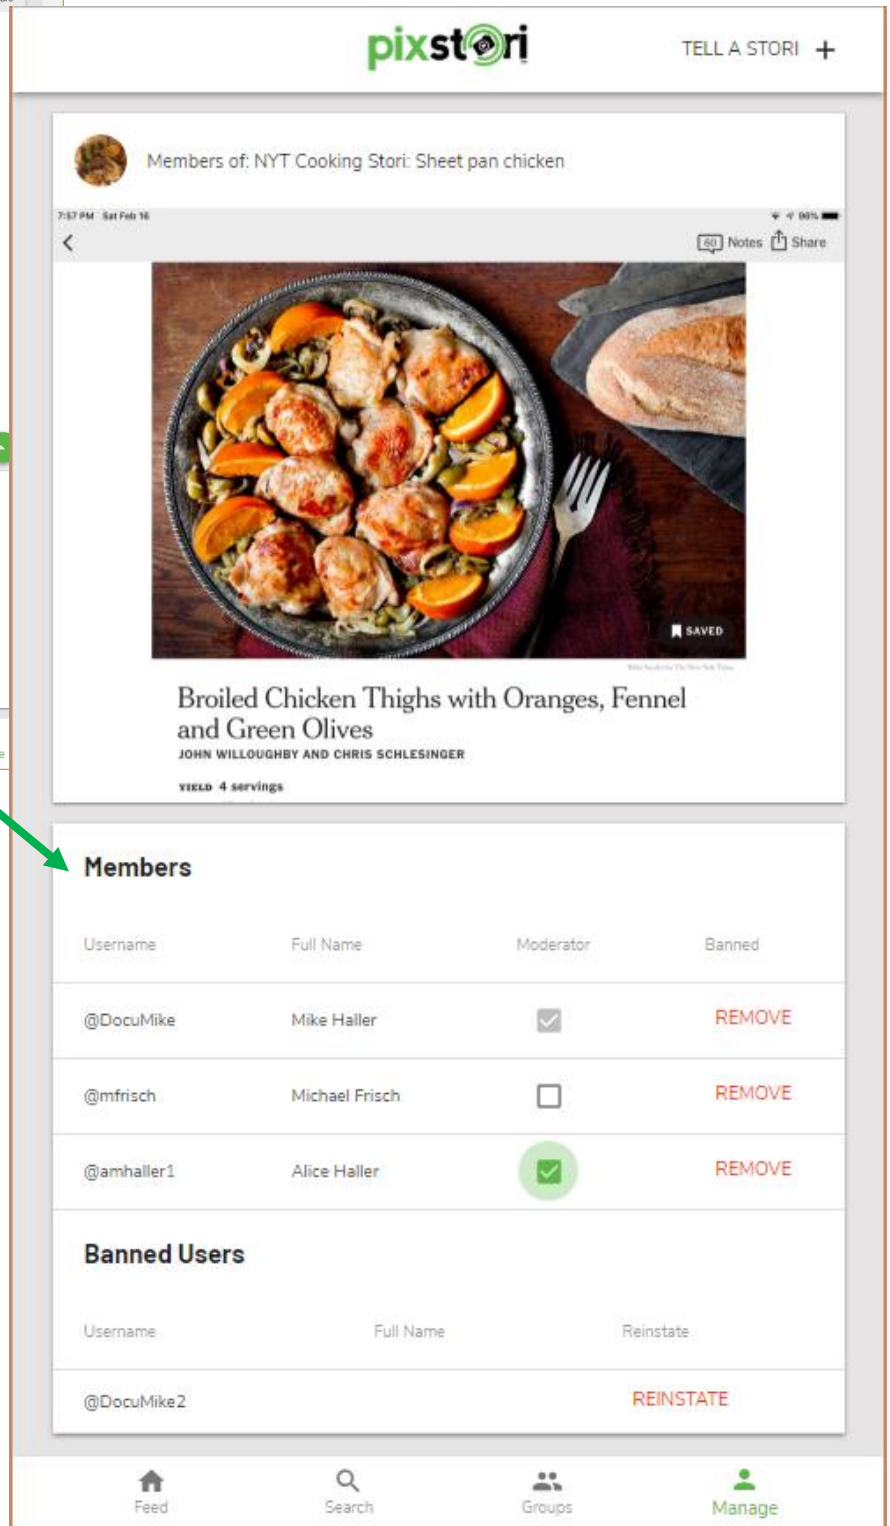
pixstori

TELL A STORI +

Members of: NYT Cooking Stori: Sheet pan chicken

7:57 PM Sat Feb 16

90%

< 

60 Notes Share

SAVED

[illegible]

Broiled Chicken Thighs with Oranges, Fennel and Green Olives

JOHN WILLOUGHBY AND CHRIS SCHLESINGER

YIELD 4 servings

Members

| Username | Full Name | Moderator | Banned |
|---|---|---|---|
| @DocuMike | Mike Haller | ☑ | REMOVE |
| @mfrisch | Michael Frisch | ☐ | REMOVE |
| @amhaller1 | Alice Haller | ☑ | REMOVE |

Banned Users

| Username | Full Name | Reinstate |
|---|---|---|
| @DocuMike2 | | REINSTATE |

Feed Search Groups Manage